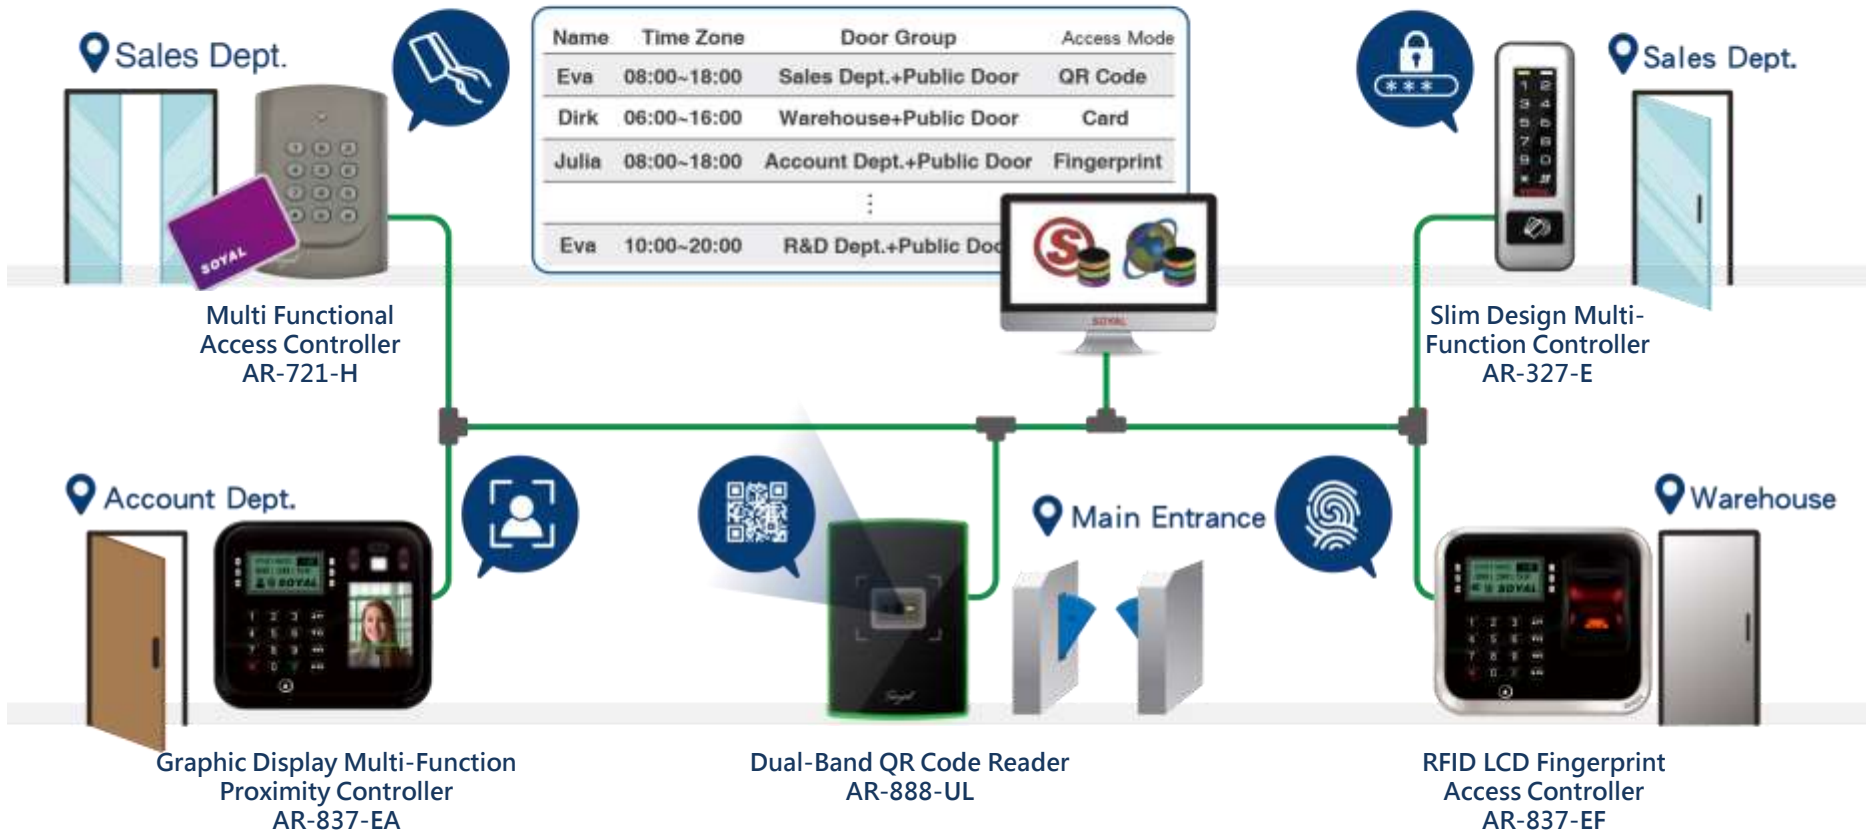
Sales Dept.

| Name | Time Zone | Door Group | Access Mode |
|---|---|---|---|
| Eva | 08:00~18:00 | Sales Dept.+Public Door | QR Code |
| Dirk | 06:00~16:00 | Warehouse+Public Door | Card |
| Julia | 08:00~18:00 | Account Dept.+Public Door | Fingerprint |
| | | ⋮ | |
| Eva | 10:00~20:00 | R&D Dept.+Public Doo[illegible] | |

Sales Dept.

SOYAL

Multi Functional Access Controller AR-721-H

SOYAL

Slim Design Multi-Function Controller AR-327-E

Account Dept.

Main Entrance

Warehouse

SOYAL

SOYAL

Graphic Display Multi-Function Proximity Controller AR-837-EA

Dual-Band QR Code Reader AR-888-UL

RFID LCD Fingerprint Access Controller AR-837-EF